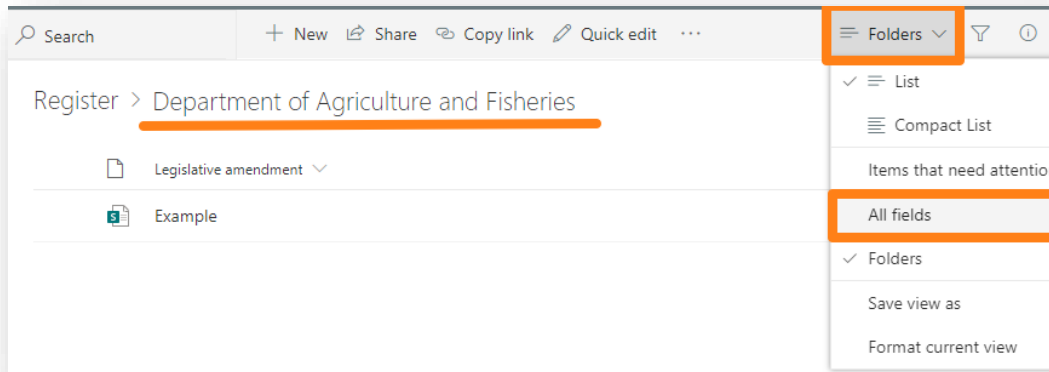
Search

New Share Copy link Quick edit ···

Folders

Register > Department of Agriculture and Fisheries

Legislative amendment

Example

List

Compact List

Items that need attentio

All fields

Folders

Save view as

Format current view